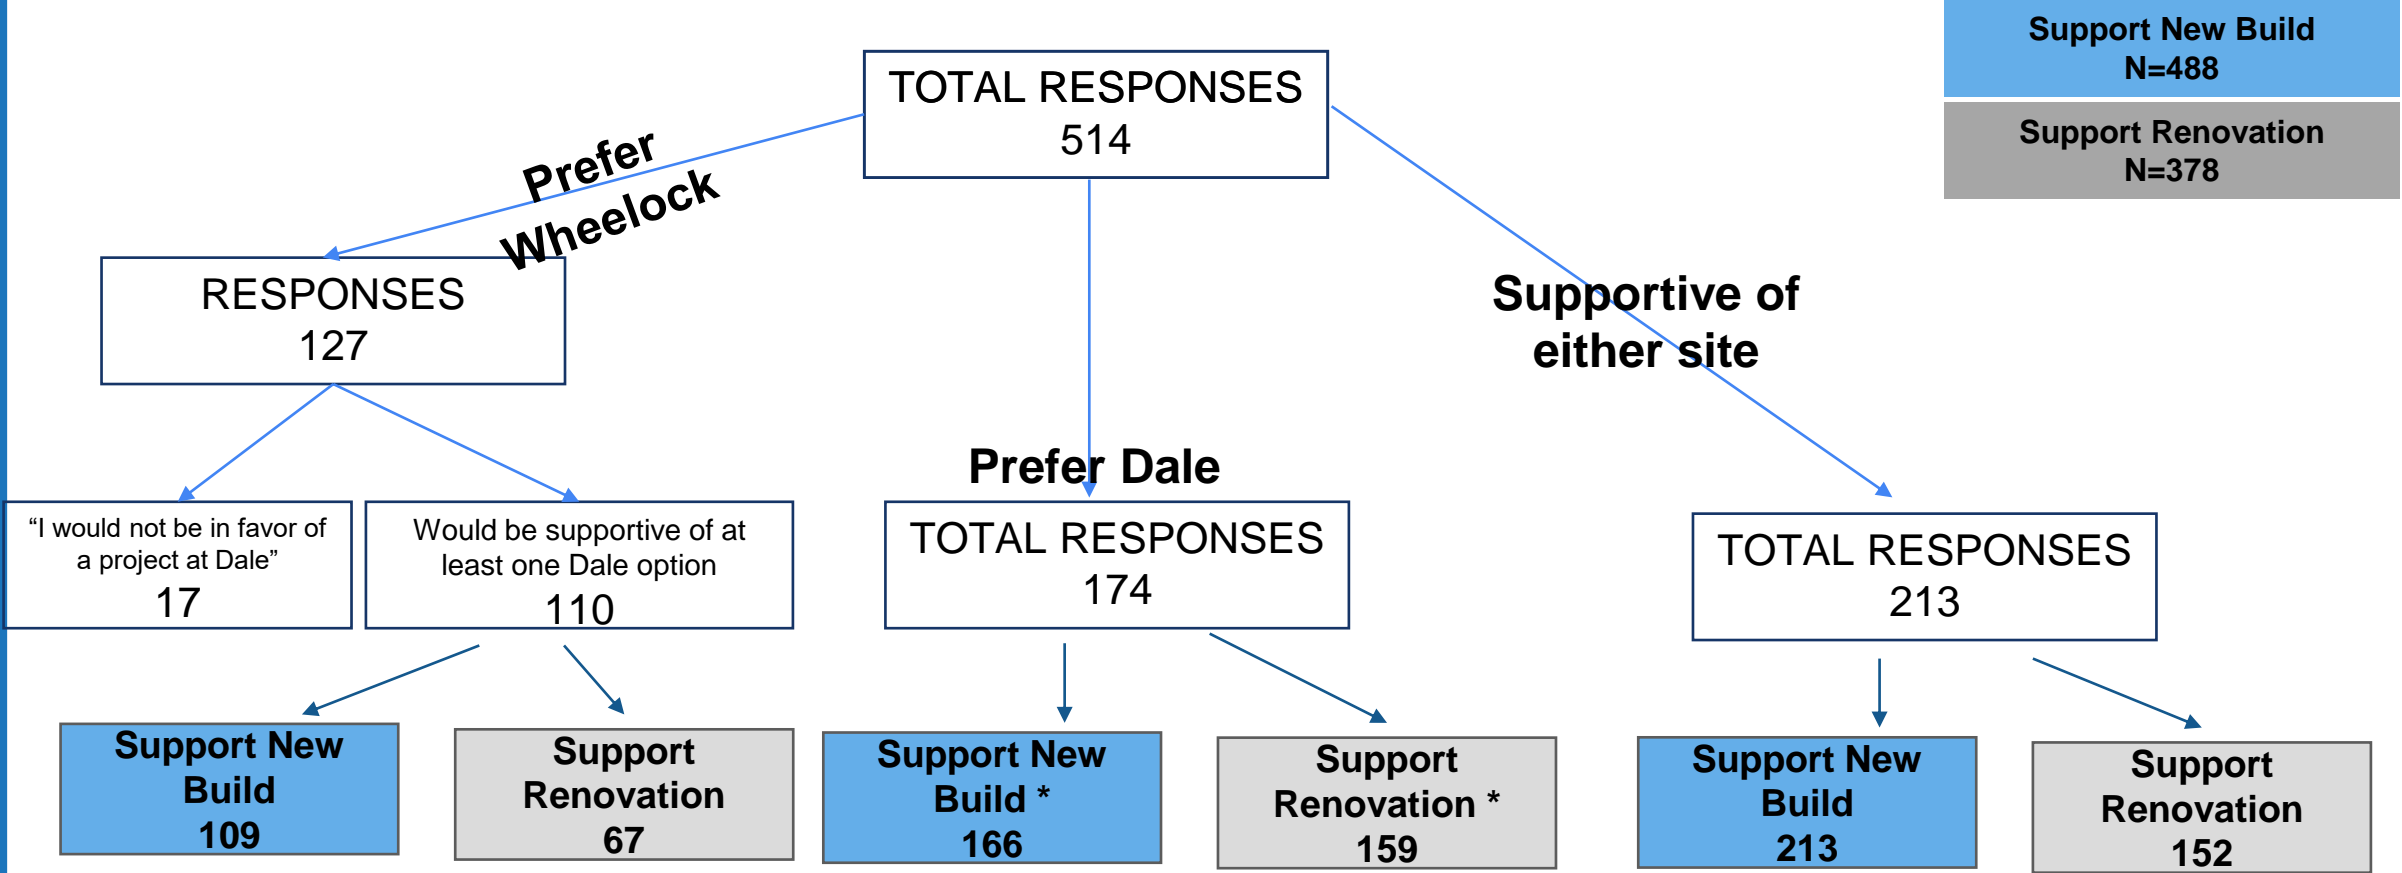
Support New Build
N=488

Support Renovation
N=378

TOTAL RESPONSES
514

Prefer Wheelock

RESPONSES
127

Supportive of either site

Prefer Dale

"I would not be in favor of a project at Dale"
17

Would be supportive of at least one Dale option
110

TOTAL RESPONSES
174

TOTAL RESPONSES
213

Support New Build
109

Support Renovation
67

Support New Build *
166

Support Renovation *
159

Support New Build
213

Support Renovation
152